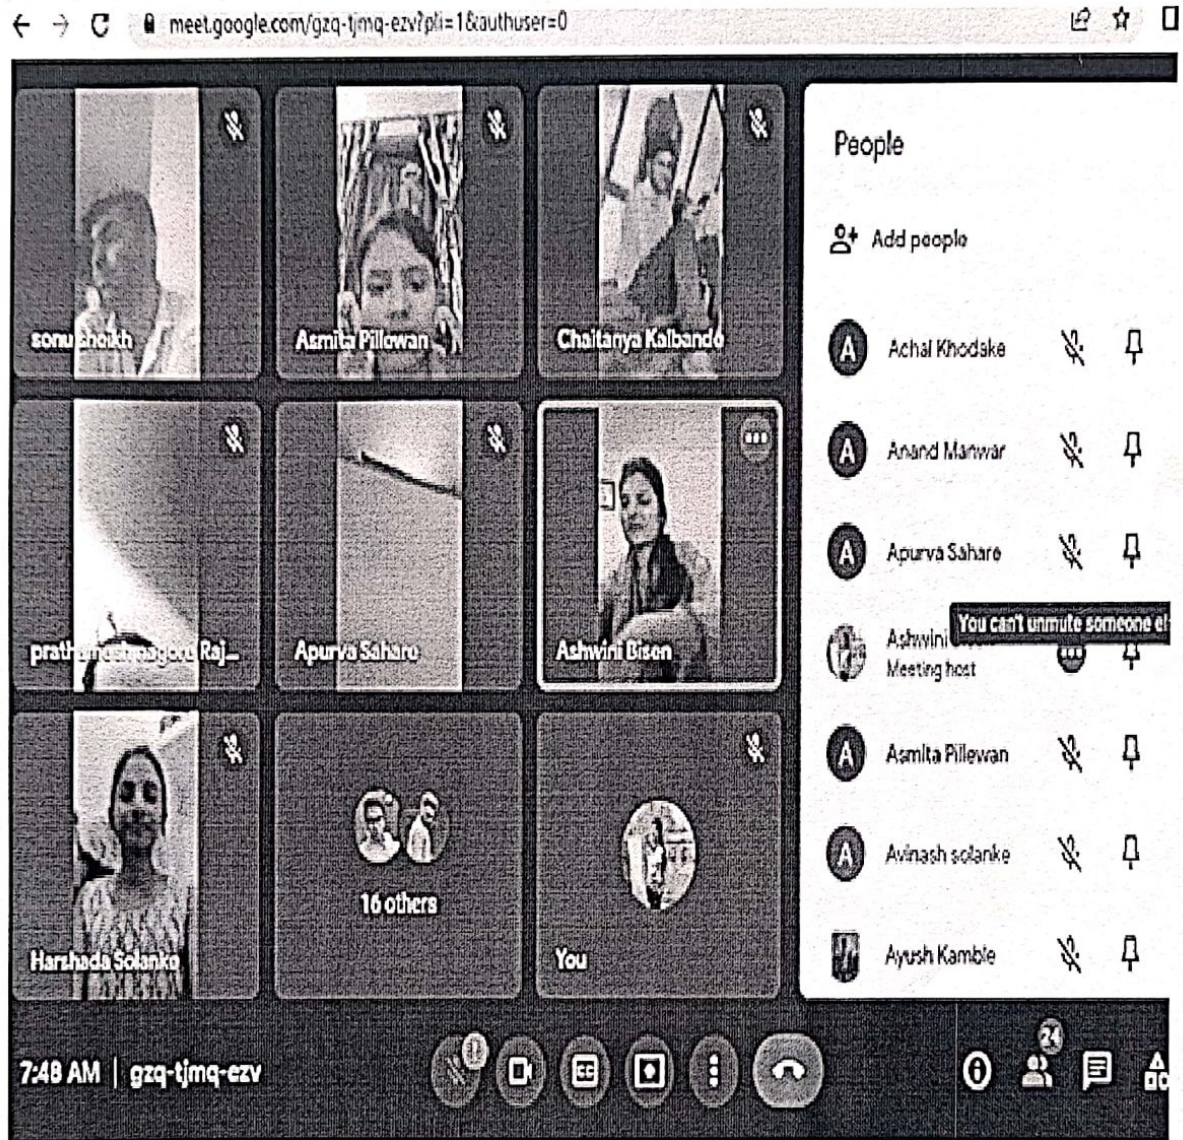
meet.google.com/gzq-tjmq-ezv?pli=1&authuser=0

sonu shaikh
Asmita Pillewan
Chaitanya Kalbande
prathmeshmagore Raj...
Apurva Sahare
Ashwini Bisen
Harshada Solanke
16 others
You

People
Add people
A Achal Khodake
A Anand Manwar
A Apurva Sahare
Ashwini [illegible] Meeting host
You can't unmute someone el
A Asmita Pillewan
A Avinash solanke
Ayush Kamble

7:48 AM | gzq-tjmq-ezv
24